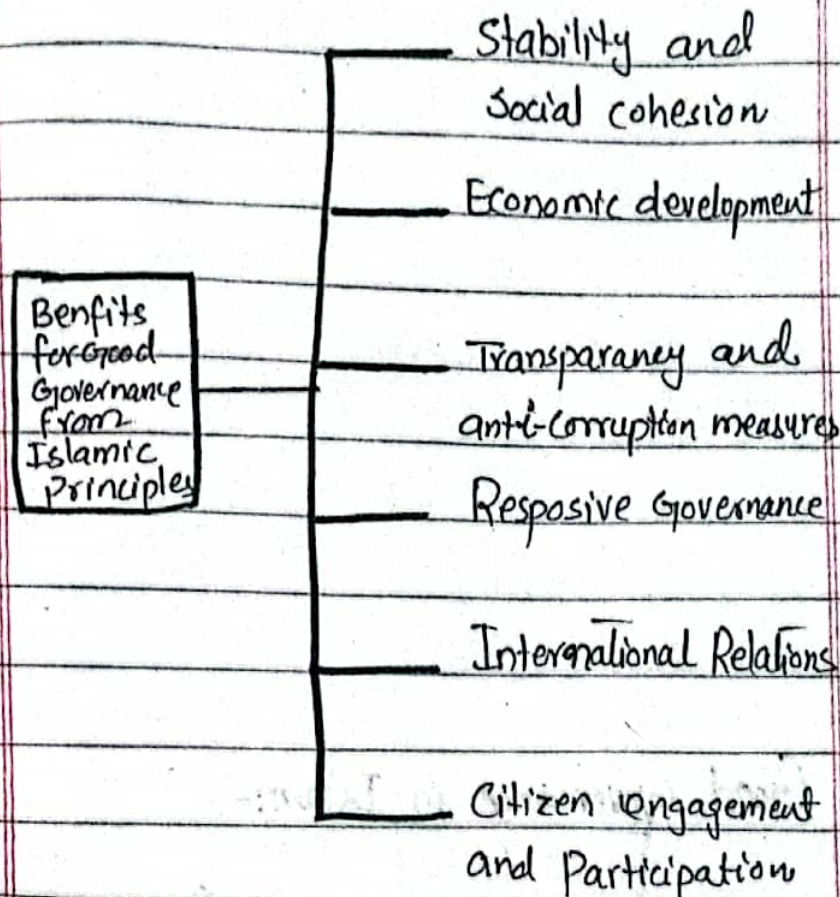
Benfits for Good Governance from Islamic Principles

Stability and Social cohesion

Economic development

Transparancy and anti-corruption measures

Resposive Governance

International Relations

Citizen engagement and Participation